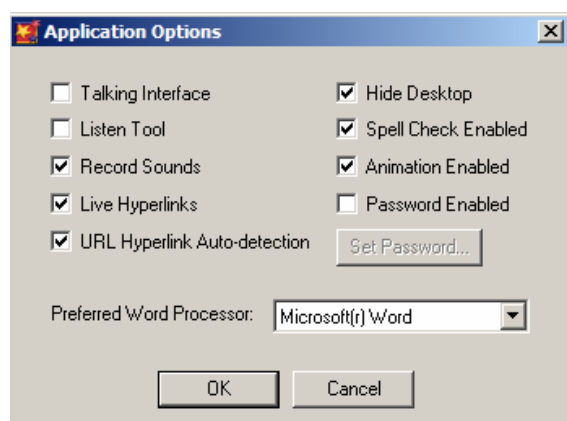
Application Options

Talking Interface
Listen Tool
Record Sounds
Live Hyperlinks
URL Hyperlink Auto-detection

Hide Desktop
Spell Check Enabled
Animation Enabled
Password Enabled
Set Password...

Preferred Word Processor: Microsoft(r) Word

OK
Cancel